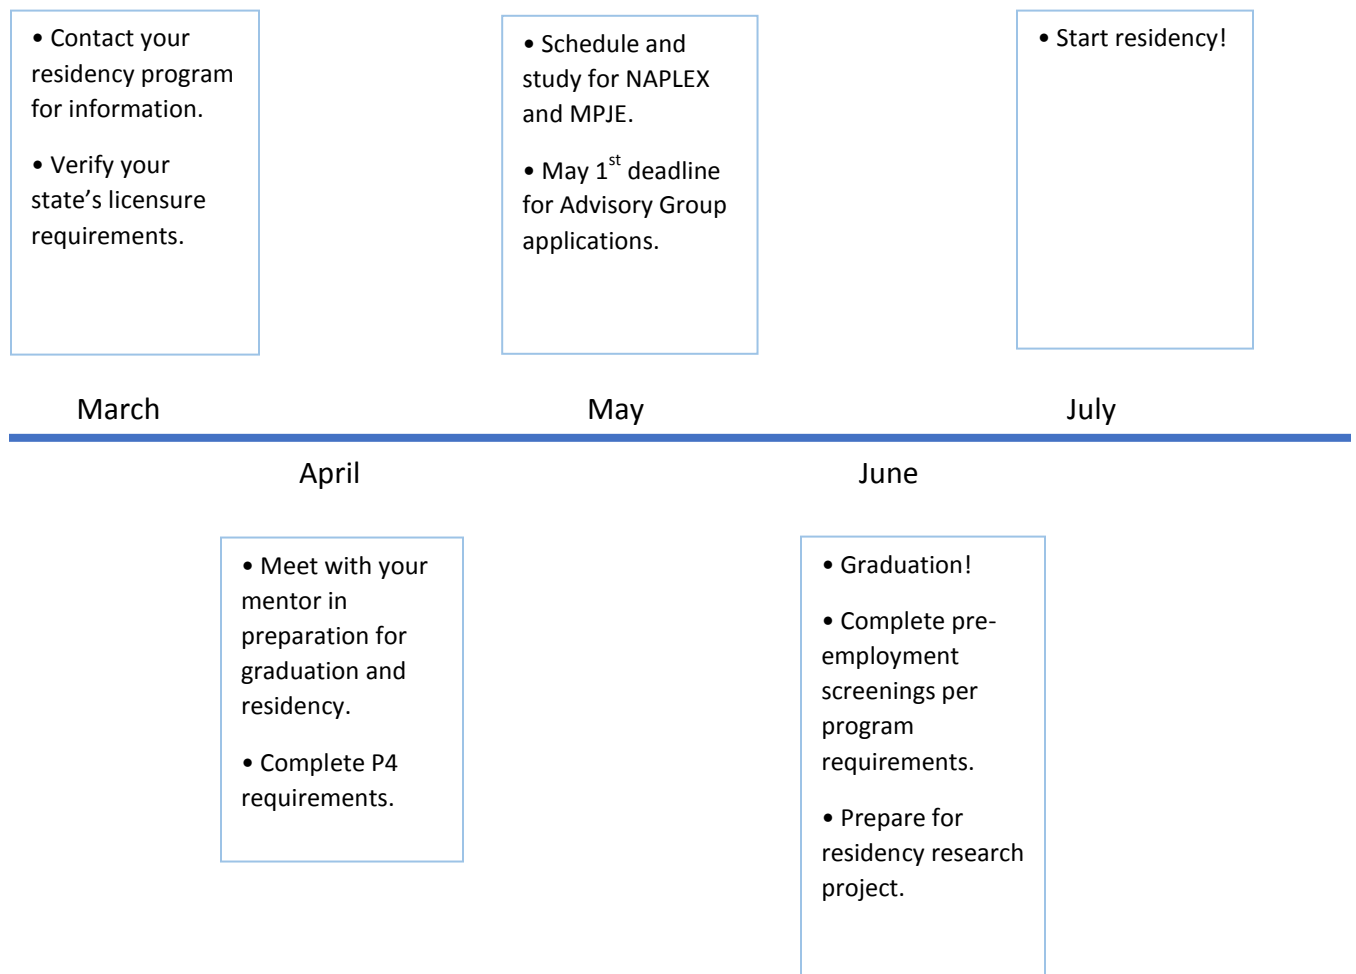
• Contact your residency program for information.

• Verify your state's licensure requirements.

• Schedule and study for NAPLEX and MPJE.

• May 1$^{st}$ deadline for Advisory Group applications.

• Start residency!

March

May

July

April

June

• Meet with your mentor in preparation for graduation and residency.

• Complete P4 requirements.

• Graduation!

• Complete pre-employment screenings per program requirements.

• Prepare for residency research project.